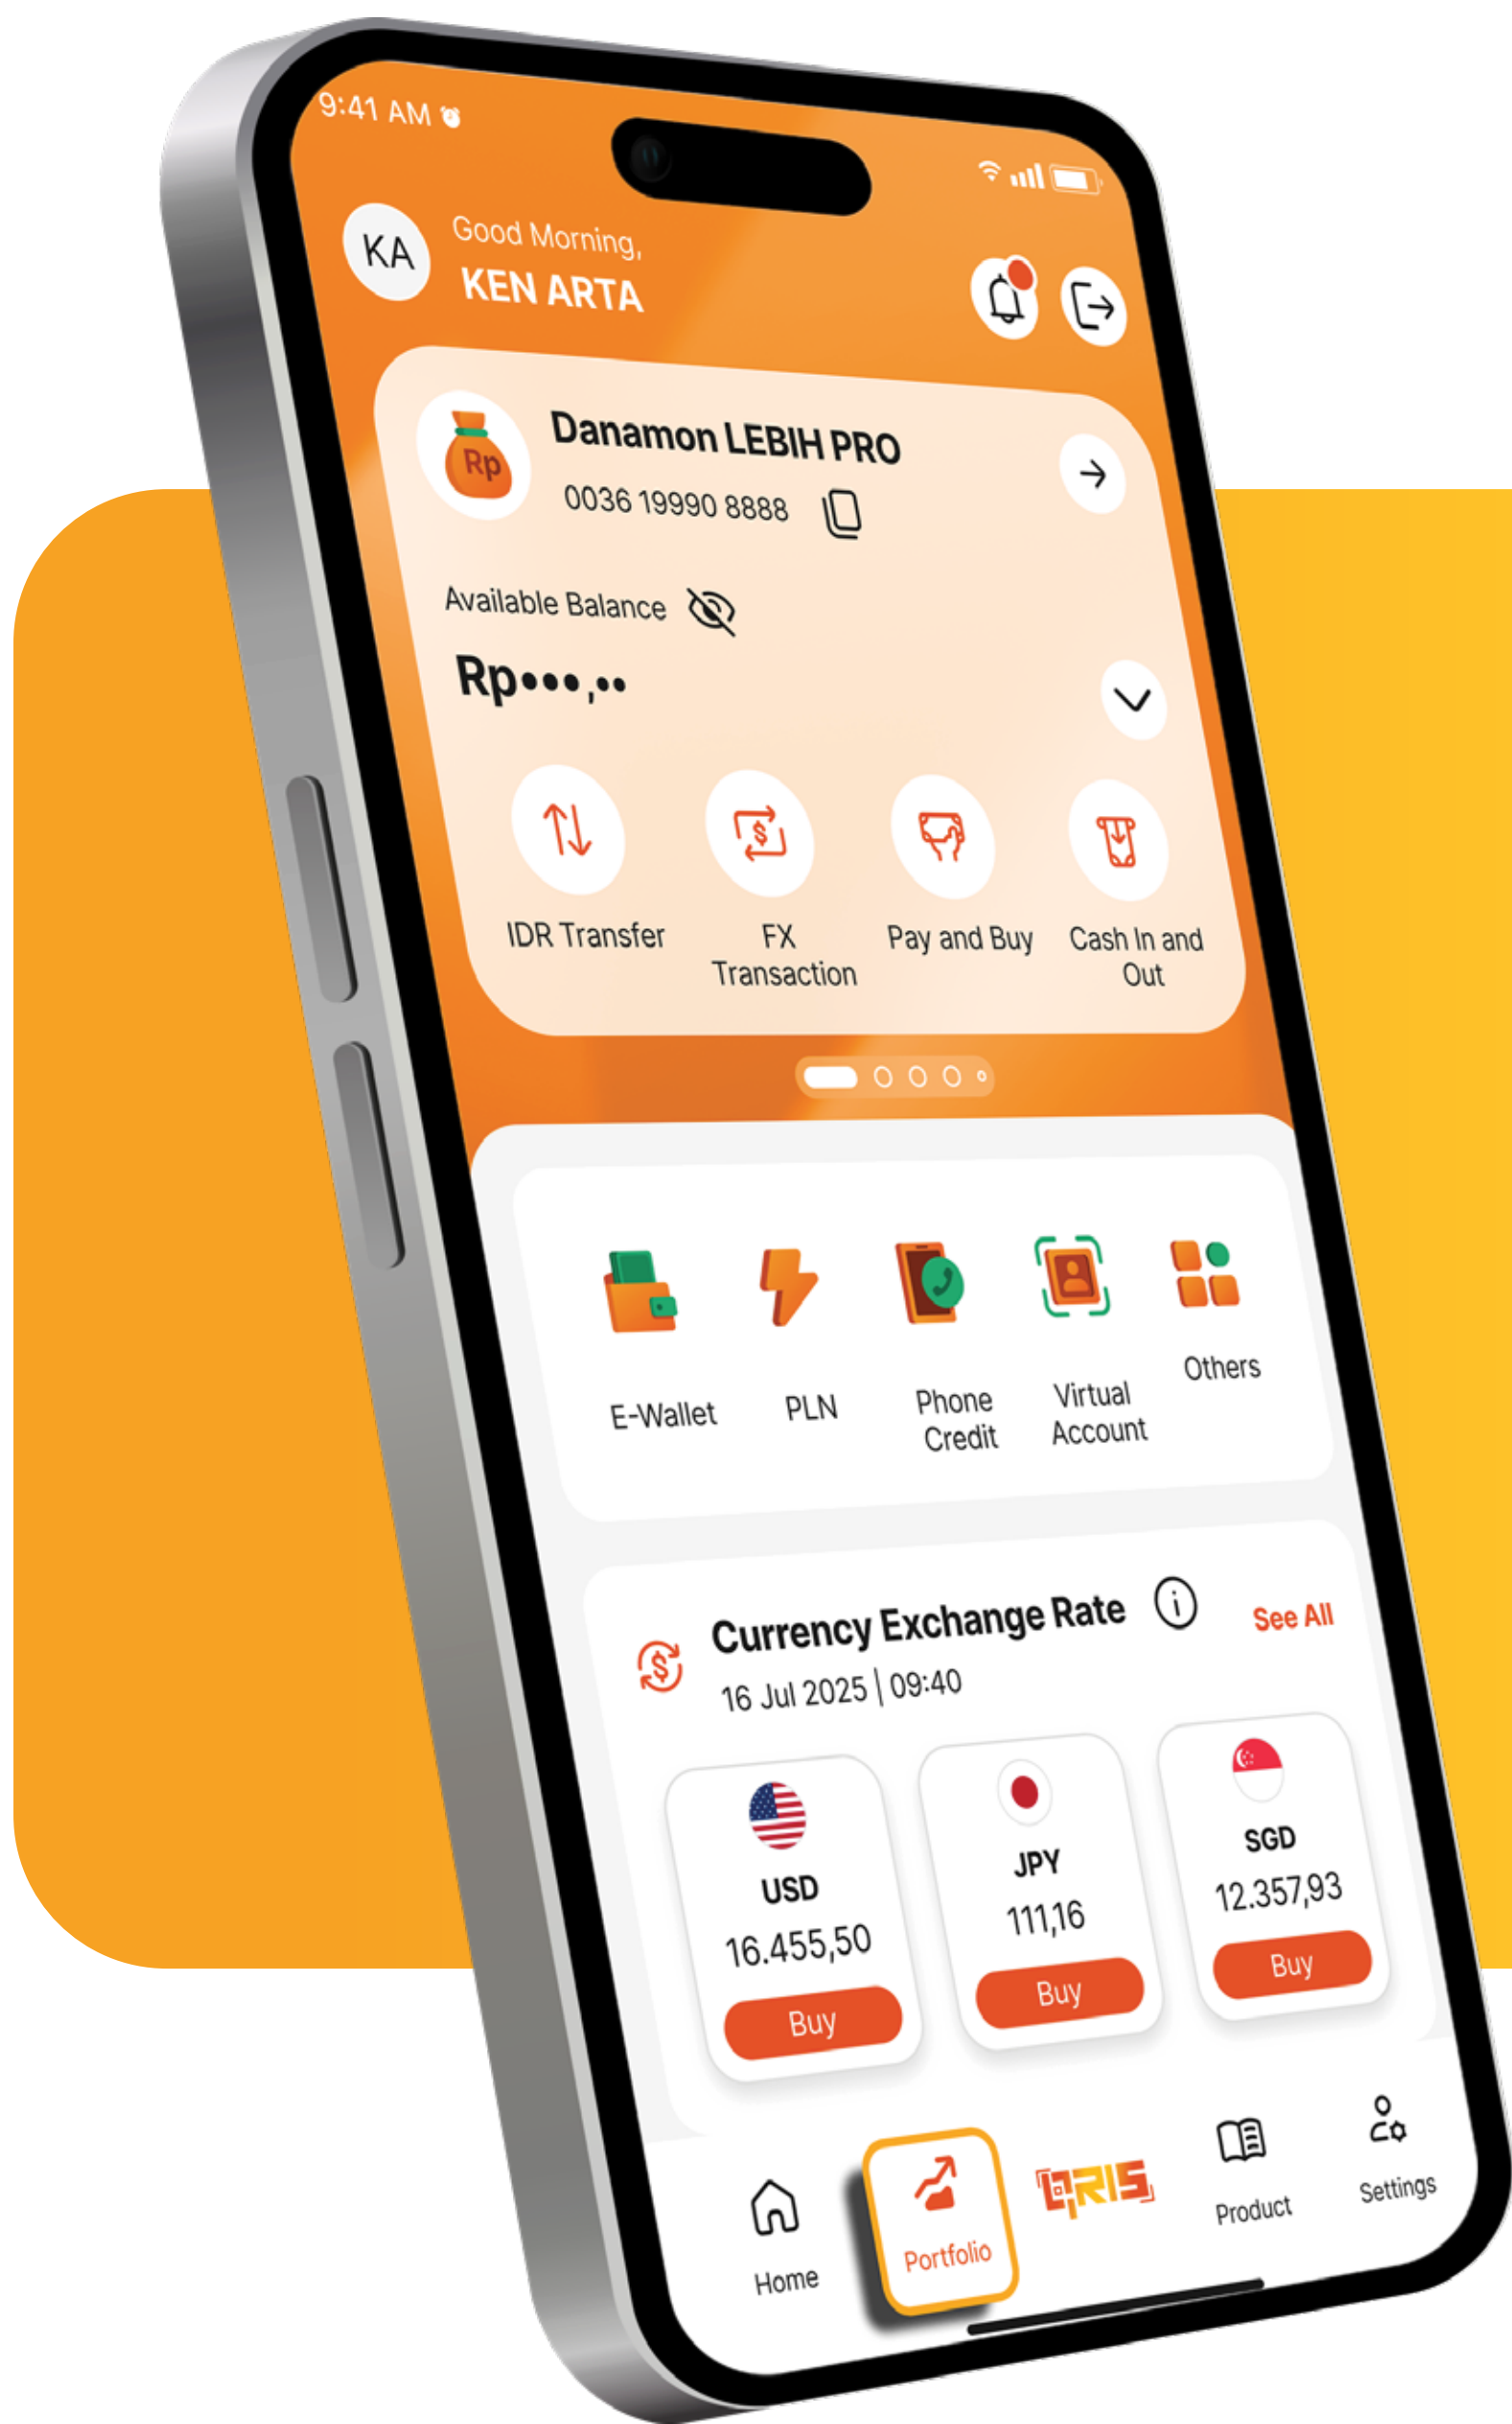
9:41 AM

KA
Good Morning,
KEN ARTA

Rp
Danamon LEBIH PRO
0036 19990 8888

Available Balance
Rp•••,••

IDR Transfer
FX Transaction
Pay and Buy
Cash In and Out

E-Wallet
PLN
Phone Credit
Virtual Account
Others

Currency Exchange Rate
See All
16 Jul 2025 | 09:40

USD
16.455,50
Buy

JPY
111,16
Buy

SGD
12.357,93
Buy

Home
Portfolio
QRIS
Product
Settings